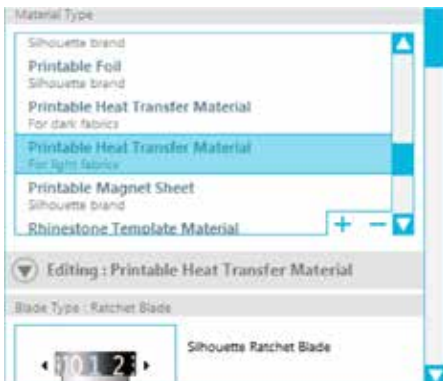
Material Type

Silhouette brand

Printable Foil
Silhouette brand

Printable Heat Transfer Material
For dark fabrics

Printable Heat Transfer Material
For light fabrics

Printable Magnet Sheet
Silhouette brand

Rhinestone Template Material

+ −

Editing : Printable Heat Transfer Material

Blade Type : Ratchet Blade

Silhouette Ratchet Blade

01 2